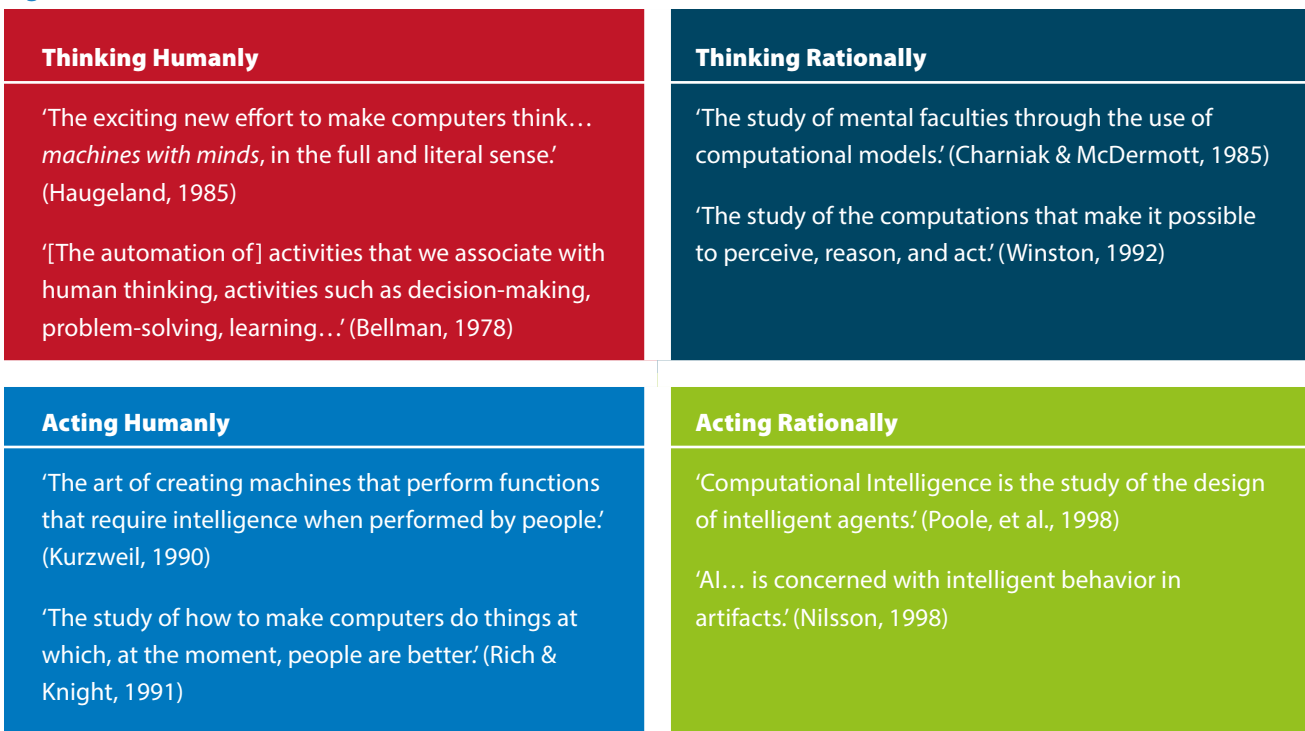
Thinking Humanly

'The exciting new effort to make computers think… *machines with minds*, in the full and literal sense.' (Haugeland, 1985)

'[The automation of] activities that we associate with human thinking, activities such as decision-making, problem-solving, learning…' (Bellman, 1978)

Thinking Rationally

'The study of mental faculties through the use of computational models.' (Charniak & McDermott, 1985)

'The study of the computations that make it possible to perceive, reason, and act.' (Winston, 1992)

Acting Humanly

'The art of creating machines that perform functions that require intelligence when performed by people.' (Kurzweil, 1990)

'The study of how to make computers do things at which, at the moment, people are better.' (Rich & Knight, 1991)

Acting Rationally

'Computational Intelligence is the study of the design of intelligent agents.' (Poole, et al., 1998)

'AI… is concerned with intelligent behavior in artifacts.' (Nilsson, 1998)